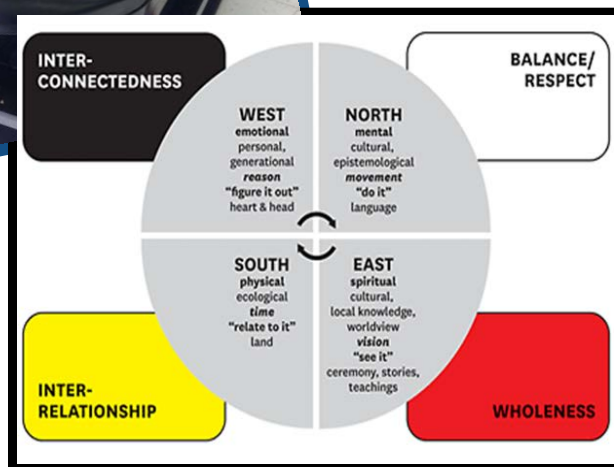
INTER-
CONNECTEDNESS

BALANCE/
RESPECT

WEST
emotional
personal,
generational
reason
"figure it out"
heart & head

NORTH
mental
cultural,
epistemological
movement
"do it"
language

SOUTH
physical
ecological
time
"relate to it"
land

EAST
spiritual
cultural,
local knowledge,
worldview
vision
"see it"
ceremony, stories,
teachings

INTER-
RELATIONSHIP

WHOLENESS